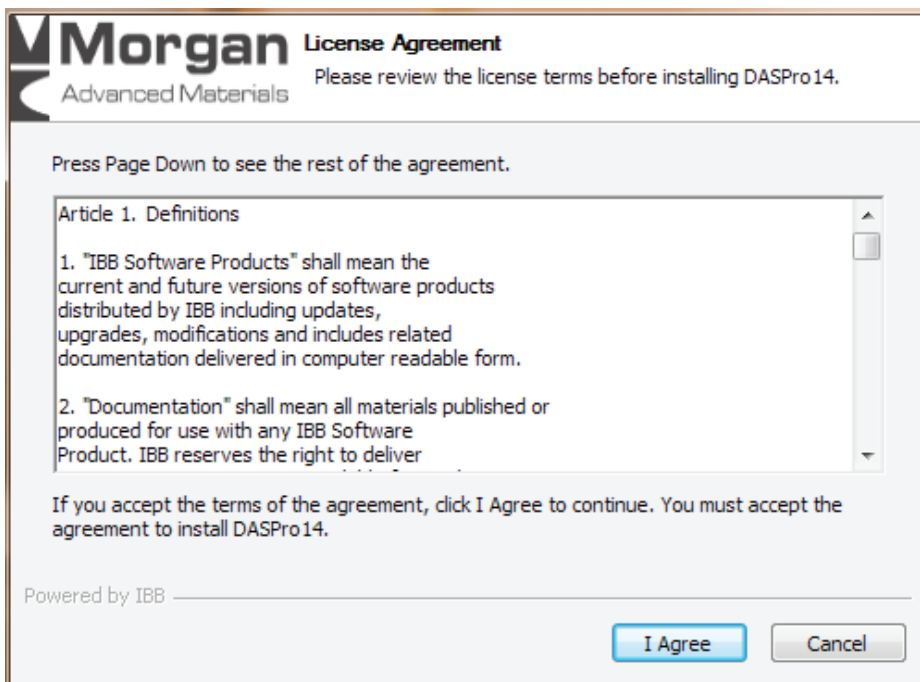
Morgan
Advanced Materials

License Agreement

Please review the license terms before installing DASPro14.

Press Page Down to see the rest of the agreement.

Article 1. Definitions

1. "IBB Software Products" shall mean the current and future versions of software products distributed by IBB including updates, upgrades, modifications and includes related documentation delivered in computer readable form.

2. "Documentation" shall mean all materials published or produced for use with any IBB Software Product. IBB reserves the right to deliver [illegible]

If you accept the terms of the agreement, click I Agree to continue. You must accept the agreement to install DASPro14.

Powered by IBB

I Agree

Cancel